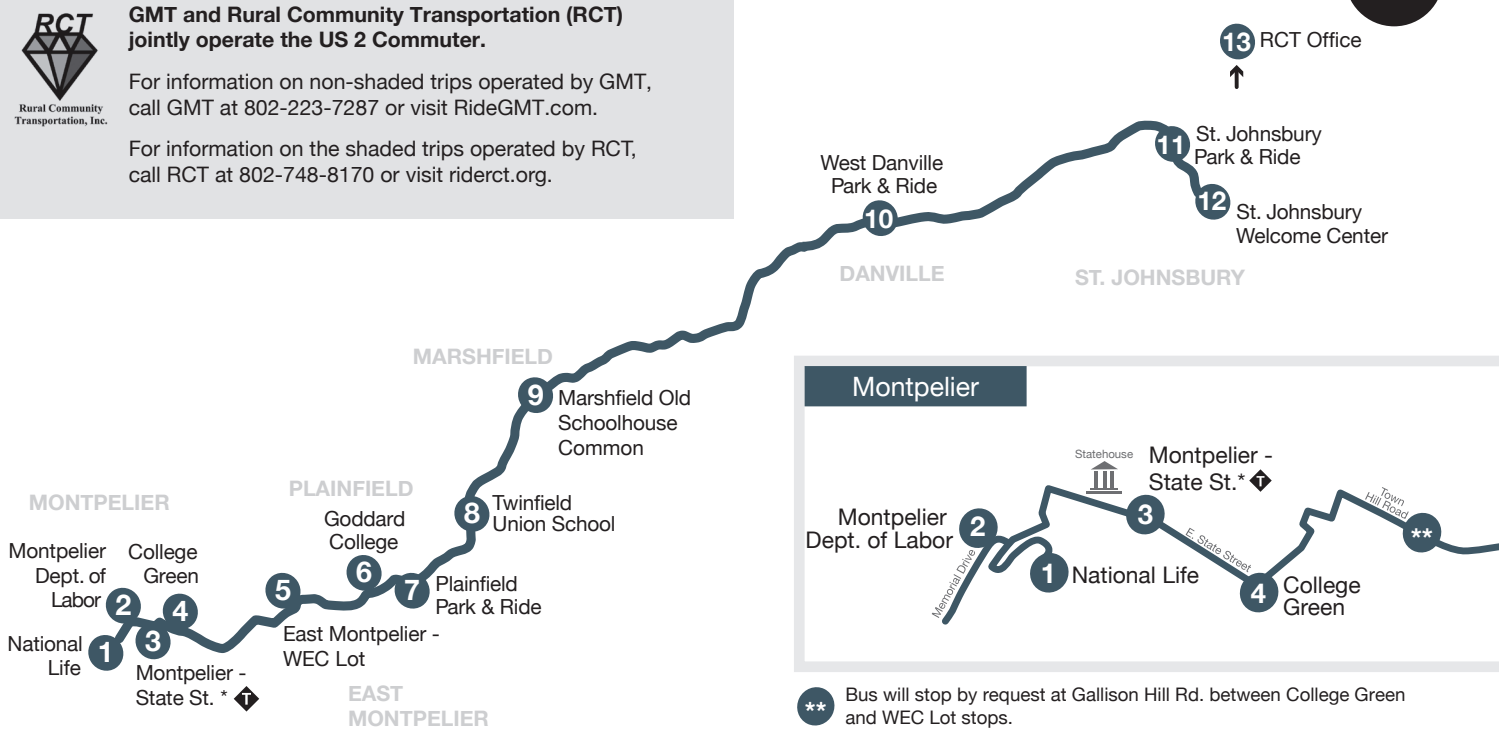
RCT
Rural Community Transportation, Inc.

GMT and Rural Community Transportation (RCT) jointly operate the US 2 Commuter.

For information on non-shaded trips operated by GMT, call GMT at 802-223-7287 or visit RideGMT.com.

For information on the shaded trips operated by RCT, call RCT at 802-748-8170 or visit riderct.org.

13 RCT Office

11 St. Johnsbury Park & Ride

12 St. Johnsbury Welcome Center

West Danville Park & Ride 10

DANVILLE

ST. JOHNSBURY

MARSHFIELD

9 Marshfield Old Schoolhouse Common

PLAINFIELD

8 Twinfield Union School

Goddard College 6

7 Plainfield Park & Ride

MONTPELIER

Montpelier Dept. of Labor 2

College Green 4

National Life 1

3 Montpelier - State St. *

5 East Montpelier - WEC Lot

EAST MONTPELIER

Montpelier

Statehouse

Montpelier - State St.*

Montpelier Dept. of Labor 2

Memorial Drive

3

E. State Street

Town Hill Road

**

1 National Life

4 College Green

** Bus will stop by request at Gallison Hill Rd. between College Green and WEC Lot stops.